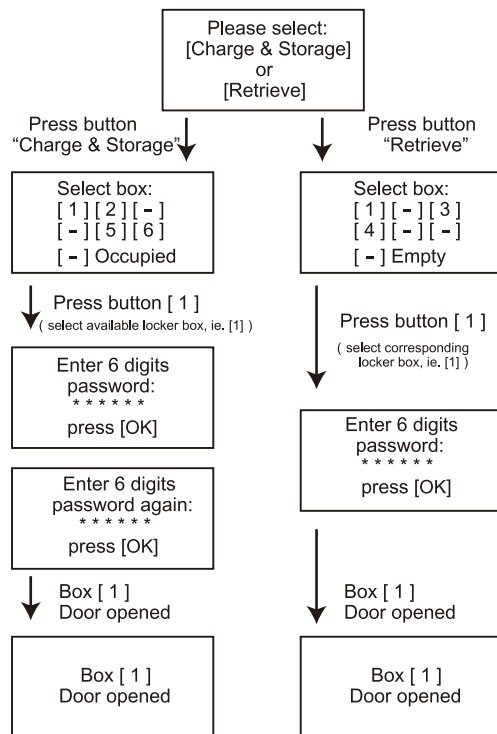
Please select:
[Charge & Storage]
or
[Retrieve]

Press button
"Charge & Storage"

Select box:
[ 1 ] [ 2 ] [ - ]
[ - ] [ 5 ] [ 6 ]
[ - ] Occupied

Press button [ 1 ]
( select available locker box, ie. [1] )

Enter 6 digits
password:
\* \* \* \* \* \*
press [OK]

Enter 6 digits
password again:
\* \* \* \* \* \*
press [OK]

Box [ 1 ]
Door opened

Box [ 1 ]
Door opened

Press button
"Retrieve"

Select box:
[ 1 ] [ - ] [ 3 ]
[ 4 ] [ - ] [ - ]
[ - ] Empty

Press button [ 1 ]
( select corresponding locker box, ie. [1] )

Enter 6 digits
password:
\* \* \* \* \* \*
press [OK]

Box [ 1 ]
Door opened

Box [ 1 ]
Door opened